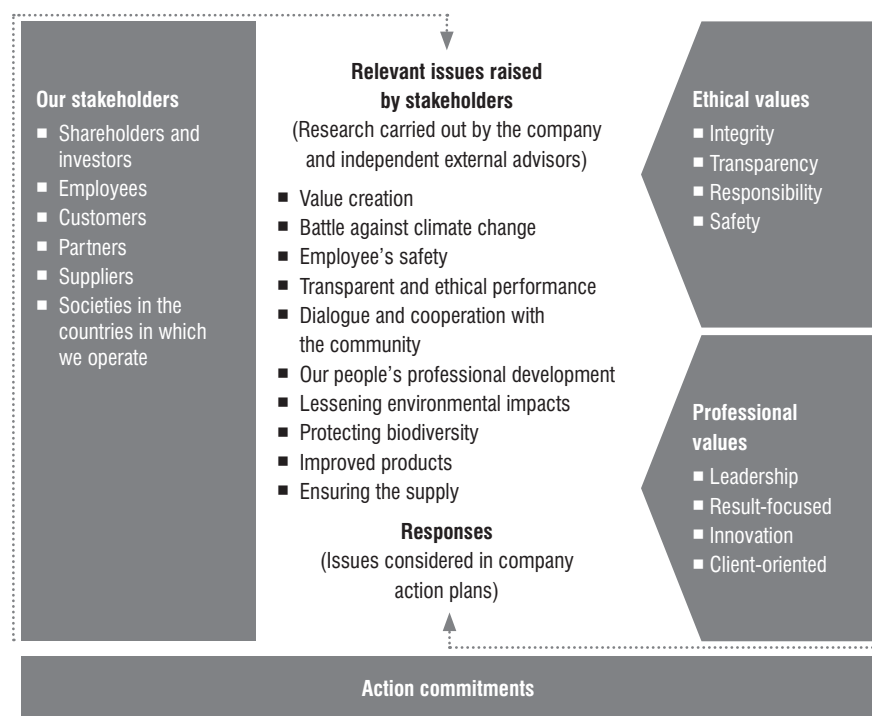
**Our stakeholders**
- Shareholders and investors
- Employees
- Customers
- Partners
- Suppliers
- Societies in the countries in which we operate

**Relevant issues raised by stakeholders**
(Research carried out by the company and independent external advisors)
- Value creation
- Battle against climate change
- Employee's safety
- Transparent and ethical performance
- Dialogue and cooperation with the community
- Our people's professional development
- Lessening environmental impacts
- Protecting biodiversity
- Improved products
- Ensuring the supply

**Responses**
(Issues considered in company action plans)

**Ethical values**
- Integrity
- Transparency
- Responsibility
- Safety

**Professional values**
- Leadership
- Result-focused
- Innovation
- Client-oriented

**Action commitments**